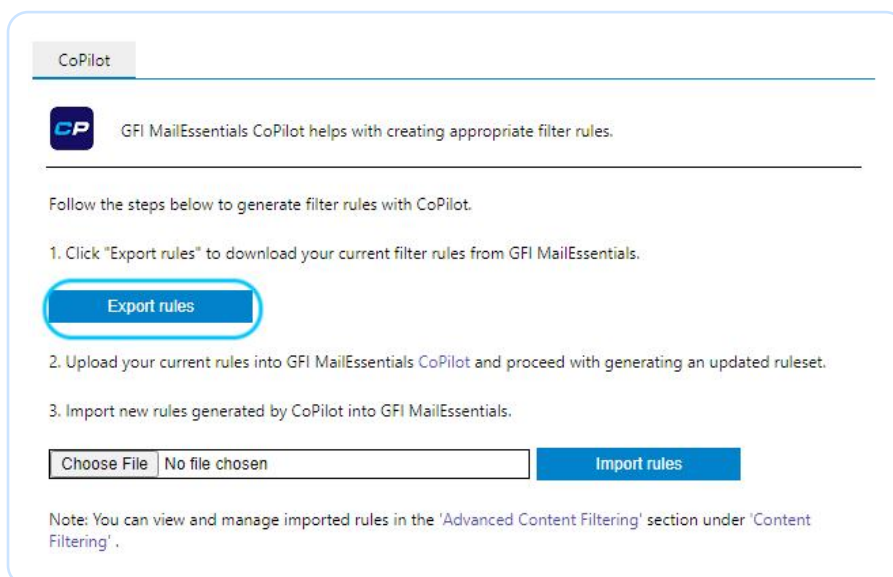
CoPilot

CP

GFI MailEssentials CoPilot helps with creating appropriate filter rules.

Follow the steps below to generate filter rules with CoPilot.

1. Click "Export rules" to download your current filter rules from GFI MailEssentials.

Export rules

2. Upload your current rules into GFI MailEssentials CoPilot and proceed with generating an updated ruleset.

3. Import new rules generated by CoPilot into GFI MailEssentials.

Choose File No file chosen

Import rules

Note: You can view and manage imported rules in the 'Advanced Content Filtering' section under 'Content Filtering' .